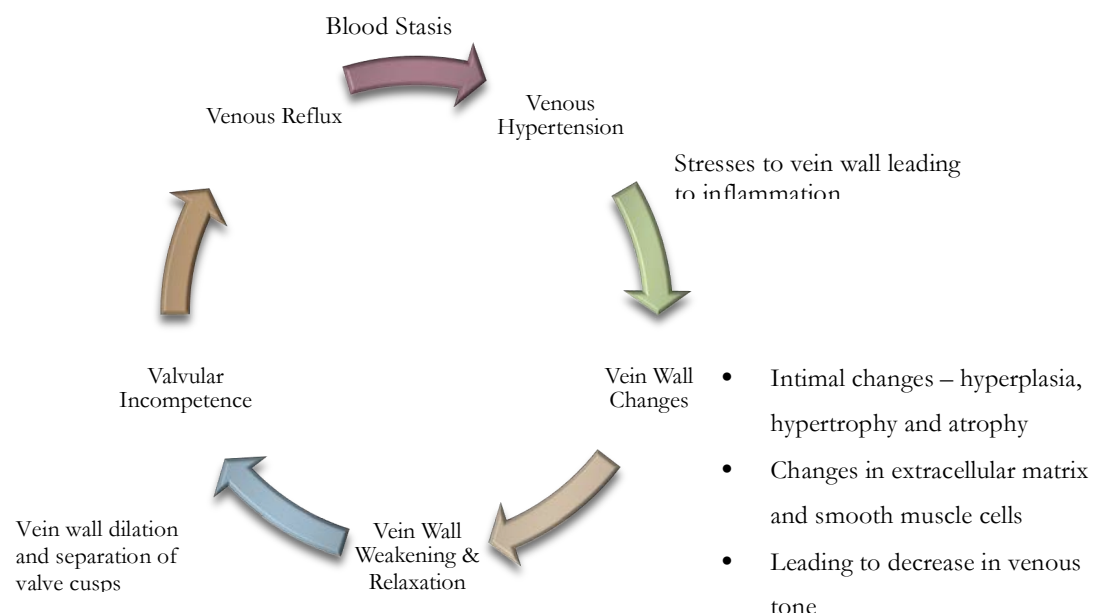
Blood Stasis

Venous Reflux

Venous Hypertension

Stresses to vein wall leading to inflammation

Vein Wall Changes

- Intimal changes – hyperplasia, hypertrophy and atrophy
- Changes in extracellular matrix and smooth muscle cells
- Leading to decrease in venous tone

Vein Wall Weakening & Relaxation

Vein wall dilation and separation of valve cusps

Valvular Incompetence